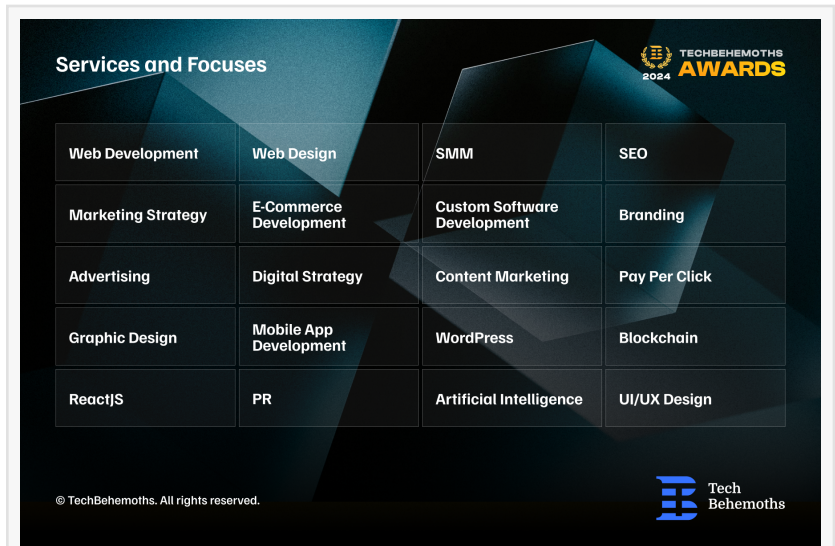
Services and Focuses

TECHBEHEMOTHS 2024 AWARDS

| Web Development | Web Design | SMM | SEO |
|---|---|---|---|
| Marketing Strategy | E-Commerce Development | Custom Software Development | Branding |
| Advertising | Digital Strategy | Content Marketing | Pay Per Click |
| Graphic Design | Mobile App Development | WordPress | Blockchain |
| ReactJS | PR | Artificial Intelligence | UI/UX Design |

© TechBehemoths. All rights reserved.

Tech Behemoths